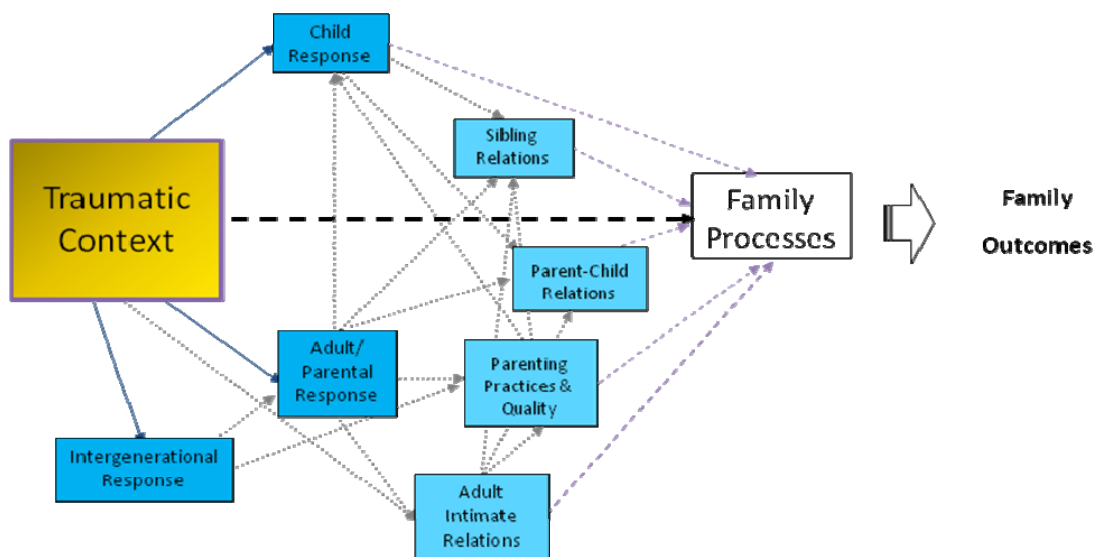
Child Response

Sibling Relations

Traumatic Context

Family Processes

Family Outcomes

Parent-Child Relations

Adult/ Parental Response

Parenting Practices & Quality

Intergenerational Response

Adult Intimate Relations